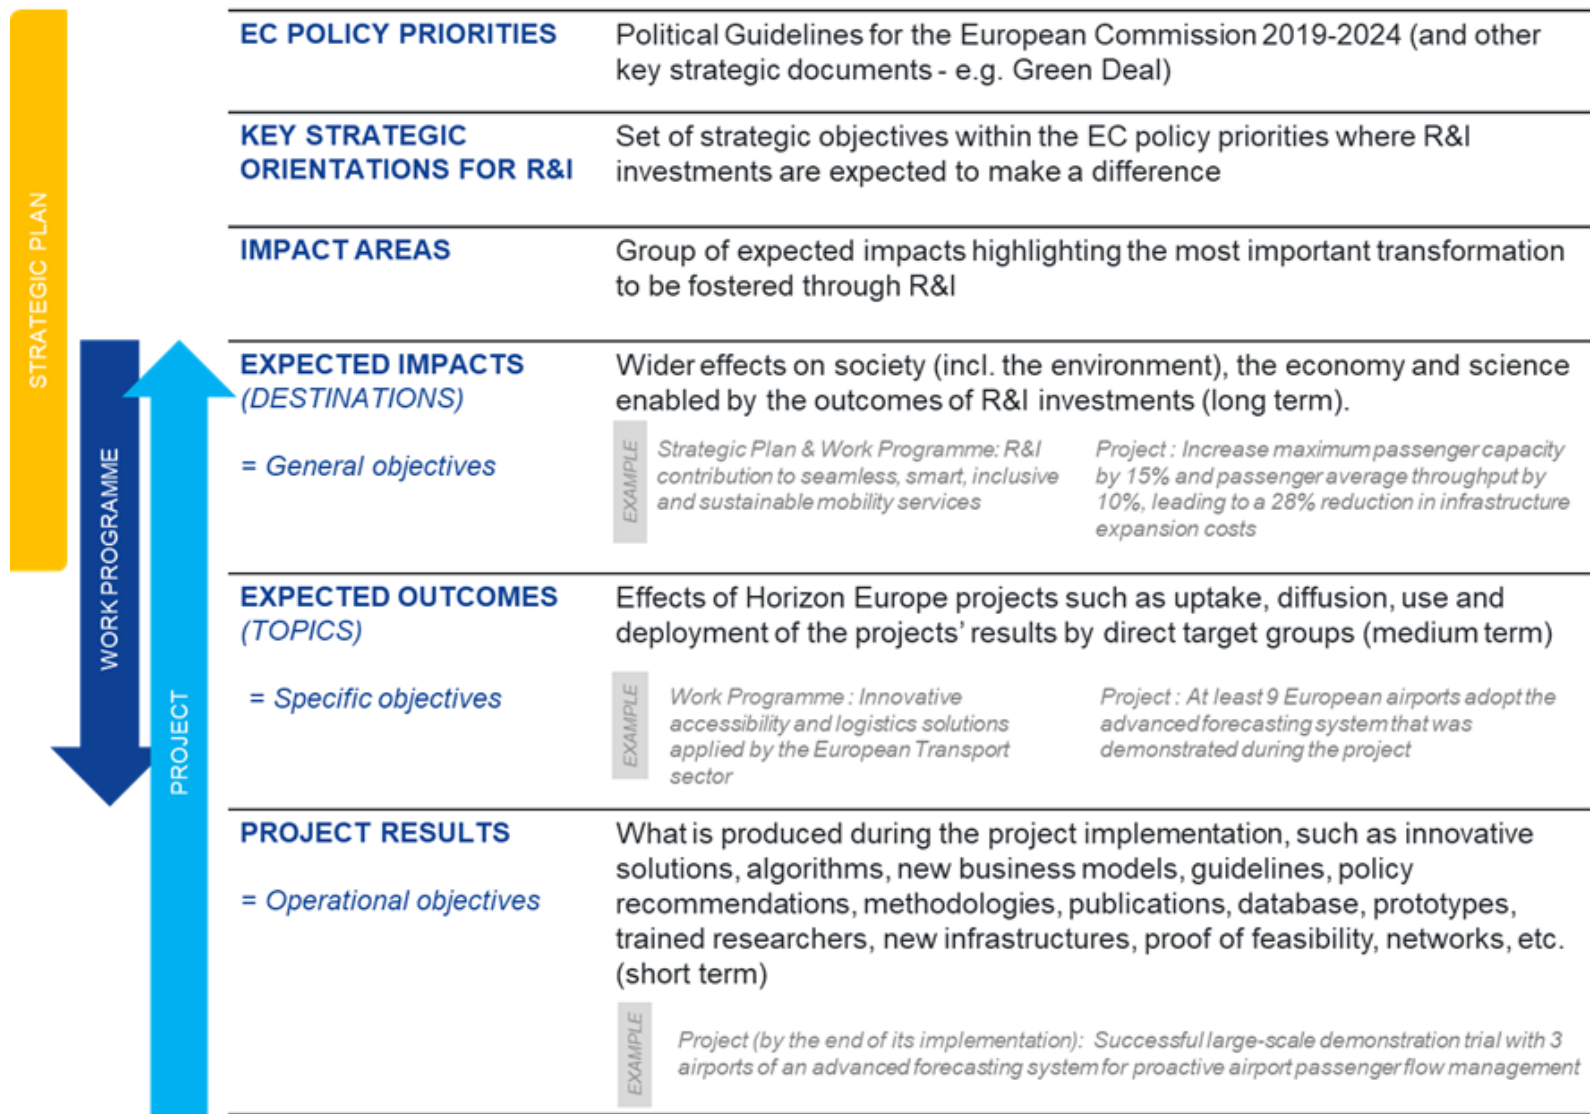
STRATEGIC PLAN

WORK PROGRAMME

PROJECT

EC POLICY PRIORITIES

Political Guidelines for the European Commission 2019-2024 (and other key strategic documents - e.g. Green Deal)

KEY STRATEGIC ORIENTATIONS FOR R&I

Set of strategic objectives within the EC policy priorities where R&I investments are expected to make a difference

IMPACT AREAS

Group of expected impacts highlighting the most important transformation to be fostered through R&I

EXPECTED IMPACTS (DESTINATIONS)

= General objectives

Wider effects on society (incl. the environment), the economy and science enabled by the outcomes of R&I investments (long term).

EXAMPLE

Strategic Plan & Work Programme: R&I contribution to seamless, smart, inclusive and sustainable mobility services

Project : Increase maximum passenger capacity by 15% and passenger average throughput by 10%, leading to a 28% reduction in infrastructure expansion costs

EXPECTED OUTCOMES (TOPICS)

= Specific objectives

Effects of Horizon Europe projects such as uptake, diffusion, use and deployment of the projects' results by direct target groups (medium term)

EXAMPLE

Work Programme : Innovative accessibility and logistics solutions applied by the European Transport sector

Project : At least 9 European airports adopt the advanced forecasting system that was demonstrated during the project

PROJECT RESULTS

= Operational objectives

What is produced during the project implementation, such as innovative solutions, algorithms, new business models, guidelines, policy recommendations, methodologies, publications, database, prototypes, trained researchers, new infrastructures, proof of feasibility, networks, etc. (short term)

EXAMPLE

Project (by the end of its implementation): Successful large-scale demonstration trial with 3 airports of an advanced forecasting system for proactive airport passenger flow management